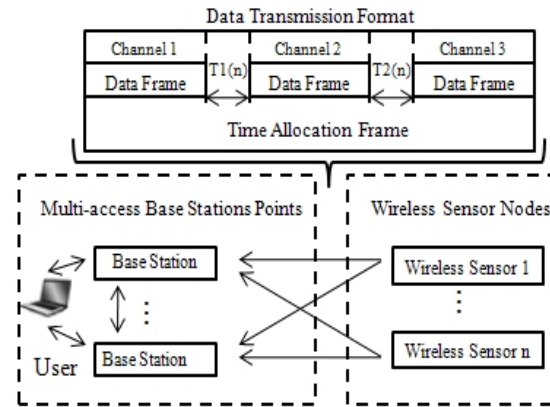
Data Transmission Format

Channel 1

Data Frame

T1(n)

Channel 2

Data Frame

T2(n)

Channel 3

Data Frame

Time Allocation Frame

Multi-access Base Stations Points

Base Station

⋮

Base Station

User

Wireless Sensor Nodes

Wireless Sensor 1

⋮

Wireless Sensor n